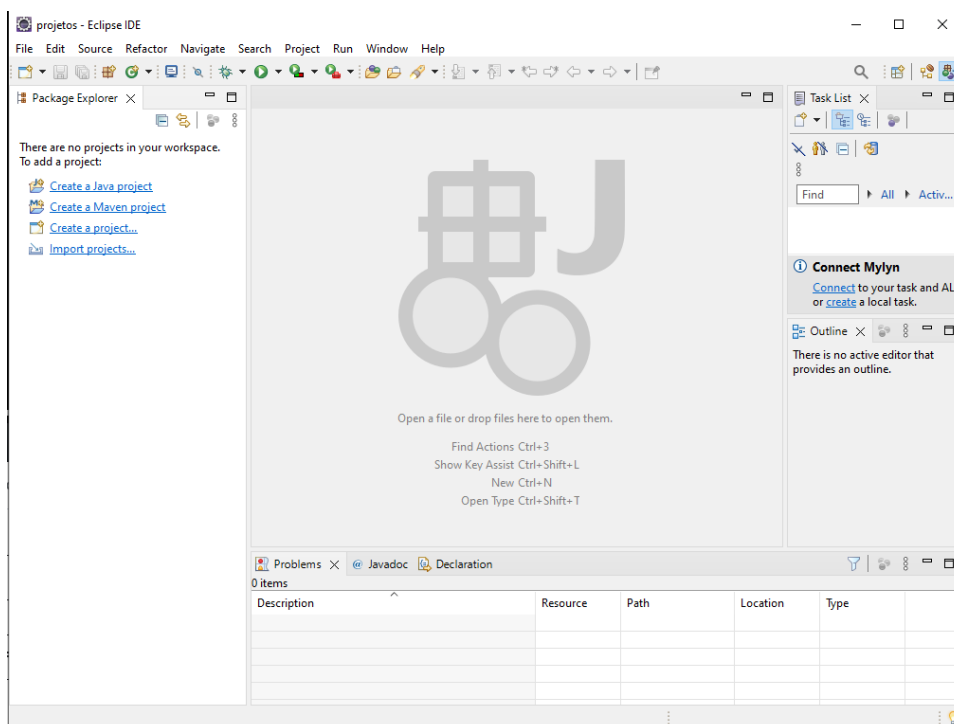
projetos - Eclipse IDE

File Edit Source Refactor Navigate Search Project Run Window Help

Package Explorer

There are no projects in your workspace.
To add a project:

Create a Java project
Create a Maven project
Create a project...
Import projects...

Open a file or drop files here to open them.

Find Actions Ctrl+3
Show Key Assist Ctrl+Shift+L
New Ctrl+N
Open Type Ctrl+Shift+T

Task List

Find
All
Activ...

Connect Mylyn
Connect to your task and AL
or create a local task.

Outline

There is no active editor that provides an outline.

Problems Javadoc Declaration

0 items

| Description | Resource | Path | Location | Type |
|---|---|---|---|---|
| | | | | |